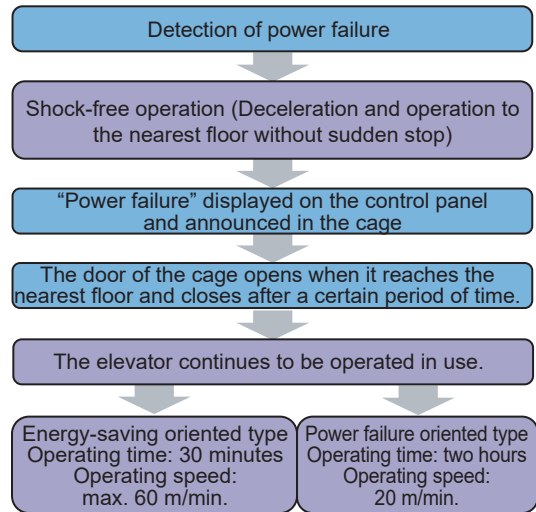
Detection of power failure

Shock-free operation (Deceleration and operation to the nearest floor without sudden stop)

“Power failure” displayed on the control panel and announced in the cage

The door of the cage opens when it reaches the nearest floor and closes after a certain period of time.

The elevator continues to be operated in use.

Energy-saving oriented type
Operating time: 30 minutes
Operating speed:
max. 60 m/min.

Power failure oriented type
Operating time: two hours
Operating speed:
20 m/min.